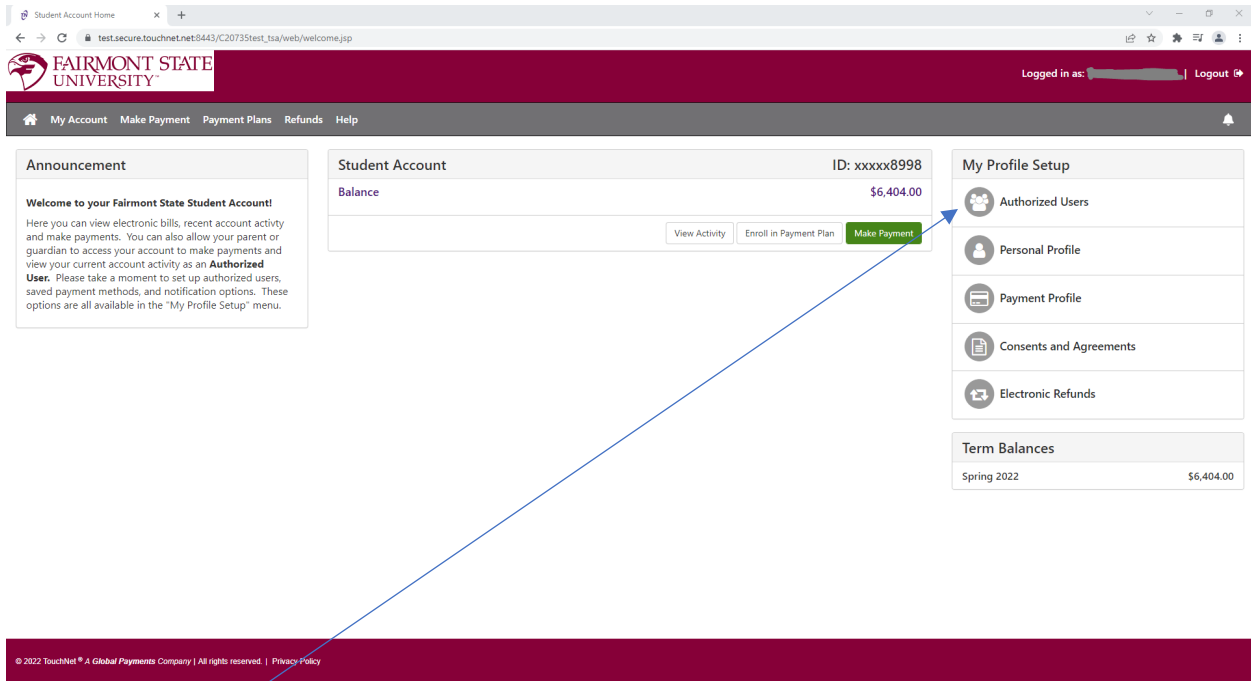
Student Account Home

test.secure.touchnet.net:8443/C20735test_tsa/web/welcome.jsp

FAIRMONT STATE UNIVERSITY

Logged in as: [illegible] | Logout

My Account Make Payment Payment Plans Refunds Help

Announcement

**Welcome to your Fairmont State Student Account!**

Here you can view electronic bills, recent account activty and make payments. You can also allow your parent or guardian to access your account to make payments and view your current account activity as an **Authorized User.** Please take a moment to set up authorized users, saved payment methods, and notification options. These options are all available in the "My Profile Setup" menu.

Student Account

ID: xxxxx8998

Balance $6,404.00

View Activity Enroll in Payment Plan Make Payment

My Profile Setup

Authorized Users

Personal Profile

Payment Profile

Consents and Agreements

Electronic Refunds

Term Balances

Spring 2022 $6,404.00

© 2022 TouchNet® A Global Payments Company | All rights reserved. | Privacy Policy